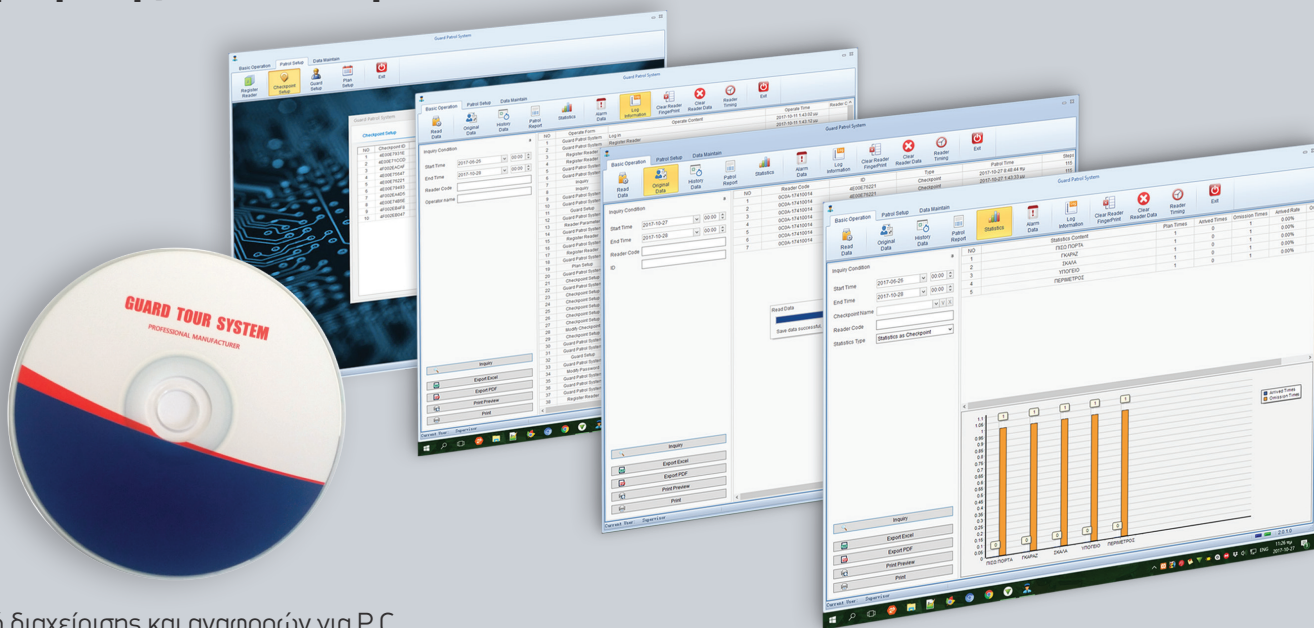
GUARD TOUR SYSTEM
PROFESSIONAL MANUFACTURER

Guard Patrol System
Basic Operation Patrol Setup Data Maintain
Register Reader Checkpoint Setup Guard Setup Plan Setup Exit

Guard Patrol System
Basic Operation Patrol Setup Data Maintain
Read Data Original Data History Data Patrol Report Statistics Alarm Data Log Information Clear Reader FingerPoint Clear Reader Data Reader Timing Exit

Inquiry Condition
Start Time 2017-05-26
End Time 2017-10-28
Reader Code
Operator name
Inquiry
Export Excel
Export PDF
Print Preview
Print
Exit

Guard Patrol System
Basic Operation Patrol Setup Data Maintain
Read Data Original Data History Data Patrol Report Statistics Alarm Data Log Information Clear Reader FingerPoint Clear Reader Data Reader Timing Exit

Inquiry Condition
Start Time 2017-10-27
End Time 2017-10-28
Reader Code
ID
Read Data
Save data successful
Inquiry
Export Excel
Export PDF
Print Preview
Print
Exit

Guard Patrol System
Basic Operation Patrol Setup Data Maintain
Read Data Original Data History Data Patrol Report Statistics Alarm Data Log Information Clear Reader FingerPoint Clear Reader Data Reader Timing Exit

Inquiry Condition
Start Time 2017-05-26 00:00
End Time 2017-10-28 00:00
Checkpoint Name
Reader Code
Statistics Type Statistics as Checkpoint

| NO | Statistics Content | Plan Times | Arrived Times | Omission Times | Arrived Rate |
|---|---|---|---|---|---|
| 1 | ΠΙΣΩ ΠΟΡΤΑ | 1 | 0 | 1 | 0.00% |
| 2 | ΓΚΑΡΑΖ | 1 | 0 | 1 | 0.00% |
| 3 | ΣΚΑΛΑ | 1 | 0 | 1 | 0.00% |
| 4 | ΥΠΟΓΕΙΟ | 1 | 0 | 1 | 0.00% |
| 5 | ΠΕΡΙΒΕΤΡΟΣ | 1 | 0 | 1 | |

Arrived Times
Omission Times
ΠΙΣΩ ΠΟΡΤΑ ΓΚΑΡΑΖ ΣΚΑΛΑ ΥΠΟΓΕΙΟ ΠΕΡΙΒΕΤΡΟΣ
Inquiry
Export Excel
Export PDF
Print Preview
Print
Exit

ή διαχείρισης και αναφορών για P.C.